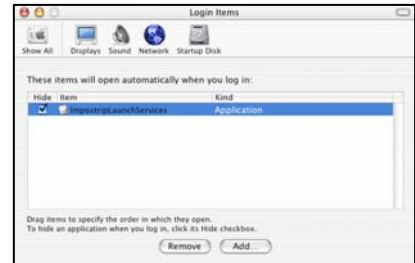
Login Items

Show All Displays Sound Network Startup Disk

These items will open automatically when you log in:

| Hide | Item | Kind |
|---|---|---|
| ☑ | ImpostripLaunchServices | Application |

Drag items to specify the order in which they open.
To hide an application when you log in, click its Hide checkbox.

Remove Add...